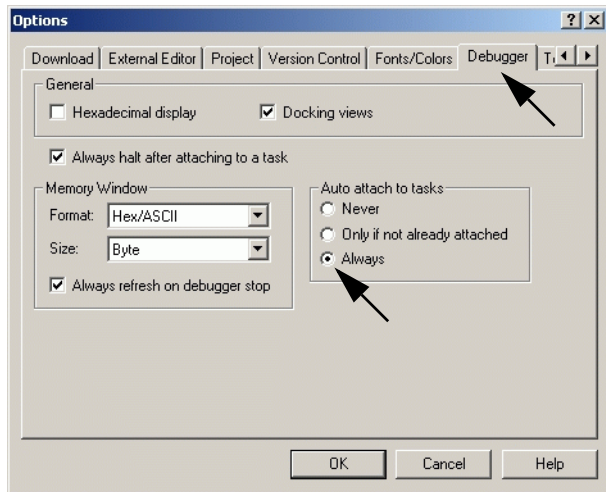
Options

?

X

Download | External Editor | Project | Version Control | Fonts/Colors | Debugger | T

General

Hexadecimal display

Docking views

Always halt after attaching to a task

Memory Window

Format: Hex/ASCII

Size: Byte

Always refresh on debugger stop

Auto attach to tasks

Never

Only if not already attached

Always

OK

Cancel

Help